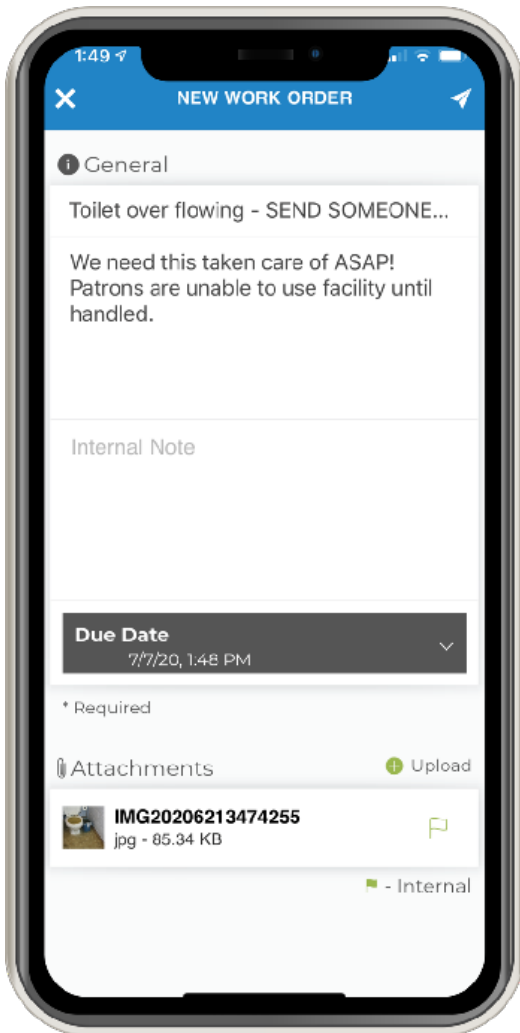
1:49

NEW WORK ORDER

General

Toilet over flowing - SEND SOMEONE...

We need this taken care of ASAP! Patrons are unable to use facility until handled.

Internal Note

Due Date
7/7/20, 1:48 PM

* Required

Attachments

Upload

IMG20206213474255
jpg - 85.34 KB

- Internal